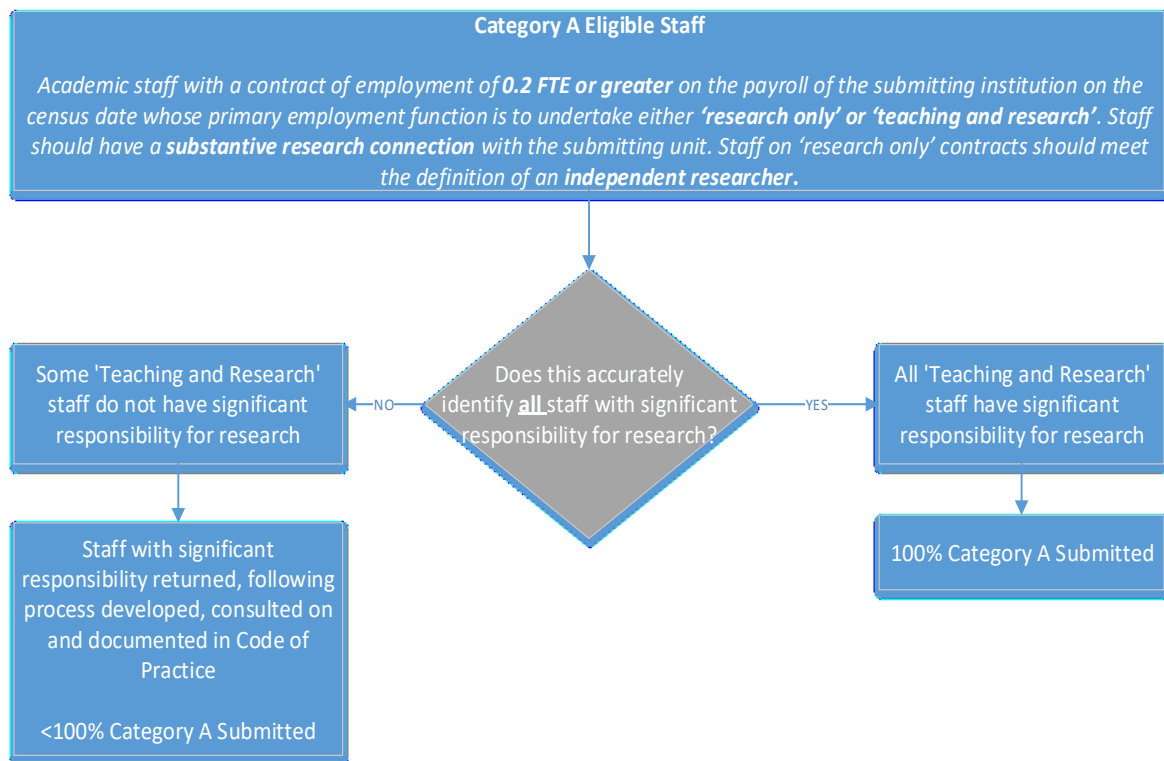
**Category A Eligible Staff**

*Academic staff with a contract of employment of **0.2 FTE or greater** on the payroll of the submitting institution on the census date whose primary employment function is to undertake either **'research only' or 'teaching and research'**. Staff should have a **substantive research connection** with the submitting unit. Staff on 'research only' contracts should meet the definition of an **independent researcher**.*

Does this accurately identify **all** staff with significant responsibility for research?

NO

Some 'Teaching and Research' staff do not have significant responsibility for research

Staff with significant responsibility returned, following process developed, consulted on and documented in Code of Practice

<100% Category A Submitted

YES

All 'Teaching and Research' staff have significant responsibility for research

100% Category A Submitted